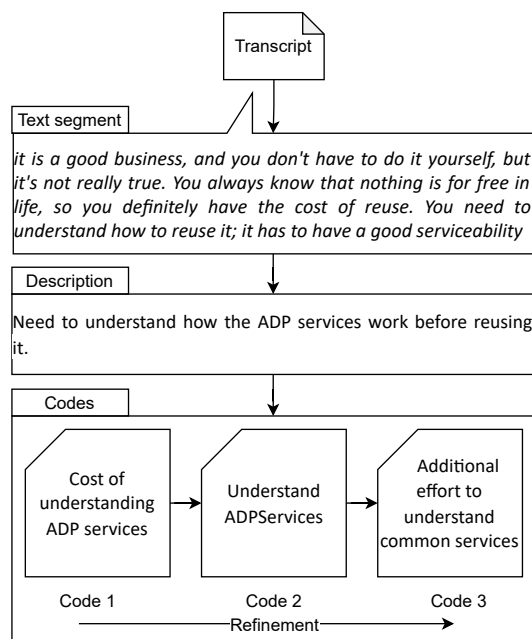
Transcript

Text segment

it is a good business, and you don't have to do it yourself, but it's not really true. You always know that nothing is for free in life, so you definitely have the cost of reuse. You need to understand how to reuse it; it has to have a good serviceability

Description

Need to understand how the ADP services work before reusing it.

Codes

Cost of understanding ADP services

Understand ADPServices

Additional effort to understand common services

Code 1

Code 2

Code 3

Refinement